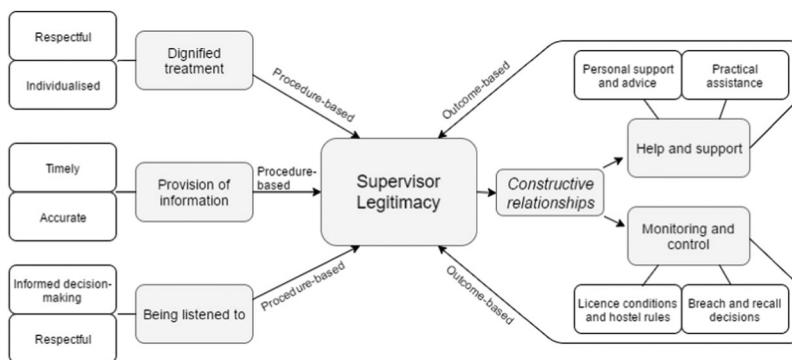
Respectful

Individualised

Dignified treatment

Procedure-based

Outcome-based

Personal support and advice

Practical assistance

Help and support

Timely

Accurate

Provision of information

Procedure-based

Supervisor Legitimacy

Constructive relationships

Monitoring and control

Informed decision-making

Respectful

Being listened to

Procedure-based

Outcome-based

Licence conditions and hostel rules

Breach and recall decisions